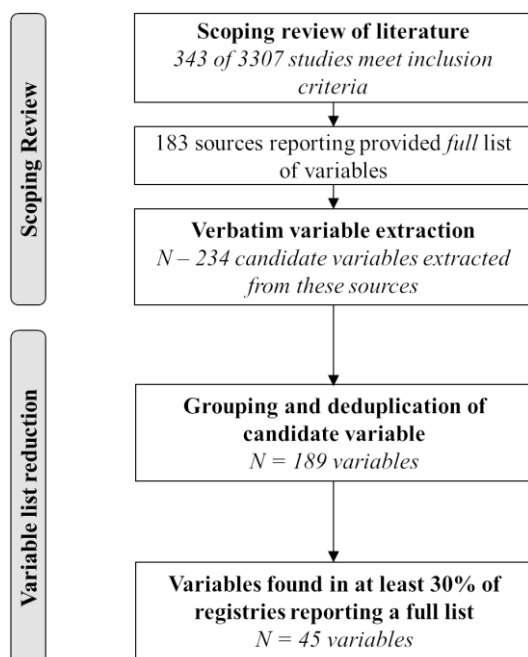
Scoping Review

Scoping review of literature
343 of 3307 studies meet inclusion criteria

183 sources reporting provided full list of variables

Verbatim variable extraction
N – 234 candidate variables extracted from these sources

Variable list reduction

Grouping and deduplication of candidate variable
N = 189 variables

Variables found in at least 30% of registries reporting a full list
N = 45 variables